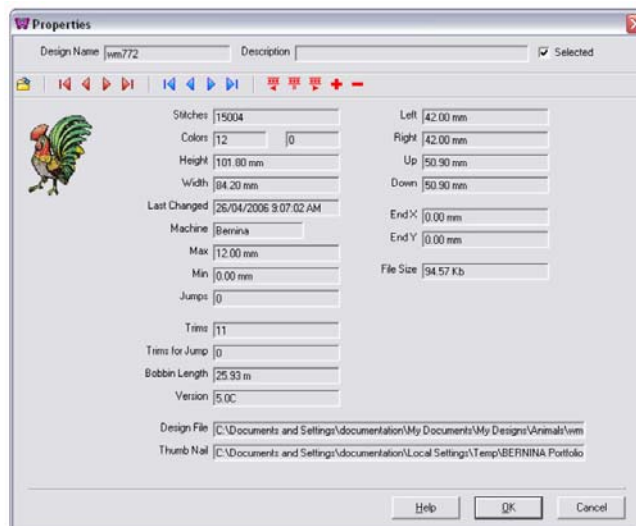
Properties

Design Name wm772
Description
Selected

Stitches 15004
Colors 12 0
Height 101.80 mm
Width 84.20 mm
Last Changed 26/04/2006 9:07:02 AM
Machine Bernina
Max 12.00 mm
Min 0.00 mm
Jumps 0
Trims 11
Trims for Jump 0
Bobbin Length 25.93 m
Version 5.0C

Left 42.00 mm
Right 42.00 mm
Up 50.90 mm
Down 50.90 mm
End X 0.00 mm
End Y 0.00 mm
File Size 94.57 Kb

Design File C:\Documents and Settings\documentation\My Documents\My Designs\Animals\wm
Thumb Nail C:\Documents and Settings\documentation\Local Settings\Temp\BERNINA Portfolio

Help
OK
Cancel